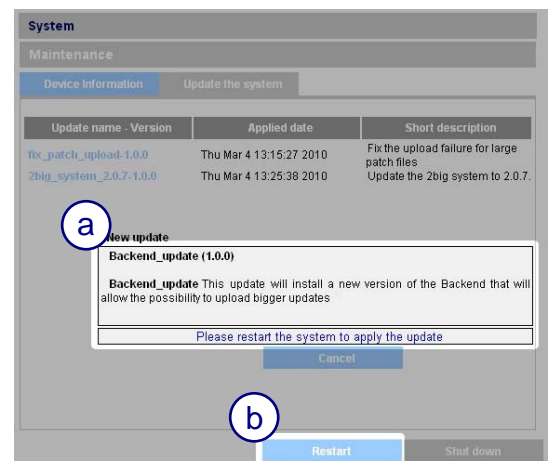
System

Maintenance

Device Information

Update the system

| Update name - Version | Applied date | Short description |
|---|---|---|
| fix_patch_upload-1.0.0 | Thu Mar 4 13:15:27 2010 | Fix the upload failure for large patch files |
| 2big_system_2.0.7-1.0.0 | Thu Mar 4 13:25:38 2010 | Update the 2big system to 2.0.7. |

a

New update

Backend_update (1.0.0)

Backend_update This update will install a new version of the Backend that will allow the possibility to upload bigger updates

Please restart the system to apply the update

Cancel

b

Restart

Shut down